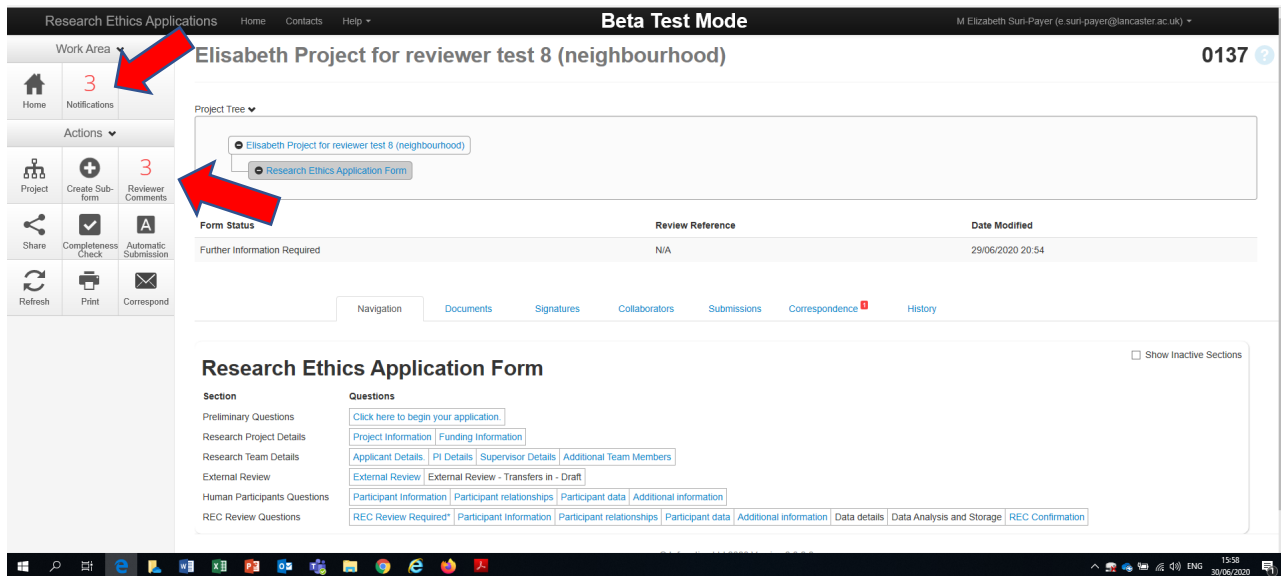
Research Ethics Applications Home Contacts Help ▾ Beta Test Mode M Elizabeth Suri-Payer (e.suri-payer@lancaster.ac.uk) ▾

Work Area

Home

3
Notifications

Actions

Project

Create Sub-form

3
Reviewer Comments

Share

Completeness Check

Automatic Submission

Refresh

Print

Correspond

Elisabeth Project for reviewer test 8 (neighbourhood)

0137

Project Tree

Elisabeth Project for reviewer test 8 (neighbourhood)

Research Ethics Application Form

| Form Status | Review Reference | Date Modified |
|---|---|---|
| Further Information Required | N/A | 29/06/2020 20:54 |

Navigation Documents Signatures Collaborators Submissions Correspondence 1 History

Show Inactive Sections

Research Ethics Application Form

| Section | Questions |
|---|---|
| Preliminary Questions | Click here to begin your application. |
| Research Project Details | Project Information, Funding Information |
| Research Team Details | Applicant Details, PI Details, Supervisor Details, Additional Team Members |
| External Review | External Review, External Review - Transfers in - Draft |
| Human Participants Questions | Participant Information, Participant relationships, Participant data, Additional information |
| REC Review Questions | REC Review Required*, Participant Information, Participant relationships, Participant data, Additional information, Data details, Data Analysis and Storage, REC Confirmation |

ENG 15:58 30/06/2020